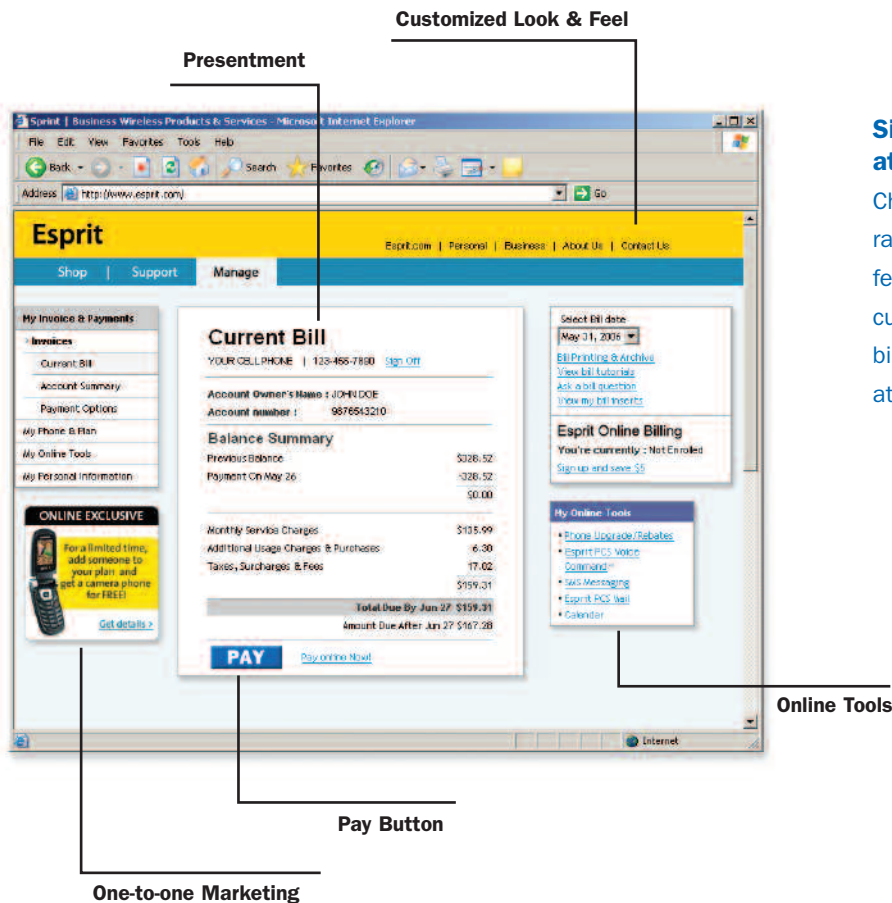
Customized Look & Feel

Presentment

Sprint | Business Wireless Products & Services - Microsoft Internet Explorer

File Edit View Favorites Tools Help

Back Search Favorites

Address http://www.esprit.com Go

Esprit

Esprit.com | Personal | Business | About Us | Contact Us

Shop | Support Manage

My Invoice & Payments
Invoices
Current Bill
Account Summary
Payment Options
My Phone & Plan
My Online Tools
My Personal Information

ONLINE EXCLUSIVE
For a limited time, add someone to your plan and get a camera phone for FREE!
Get details >

Current Bill
YOUR CELL PHONE | 123-456-7890 Sign Off

Account Owner's Name : JOHN DOE
Account number : 9876543210

Balance Summary

| | |
|---|---|
| Previous Balance | $328.52 |
| Payment On May 26 | -328.52 |
| | $0.00 |
| Monthly Service Charges | $135.99 |
| Additional Usage Charges & Purchases | 6.30 |
| Taxes, Surcharges & Fees | 17.02 |
| | $159.31 |
| Total Due By Jun 27 | $159.31 |
| Amount Due After Jun 27 | $167.28 |

PAY Pay online Now!

Select Bill date
May 31, 2006
Bill Printing & Archive
View bill tutorials
Ask a bill question
View my bill inserts

Esprit Online Billing
You're currently : Not Enrolled
Sign up and save $5

My Online Tools
• Phone Upgrade/Rebates
• Esprit PCS Voice Command
• SMS Messaging
• Esprit PCS Mail
• Calendar

Internet

Si
at
Ch
ra
fe
cu
bi
at

Online Tools

Pay Button

One-to-one Marketing